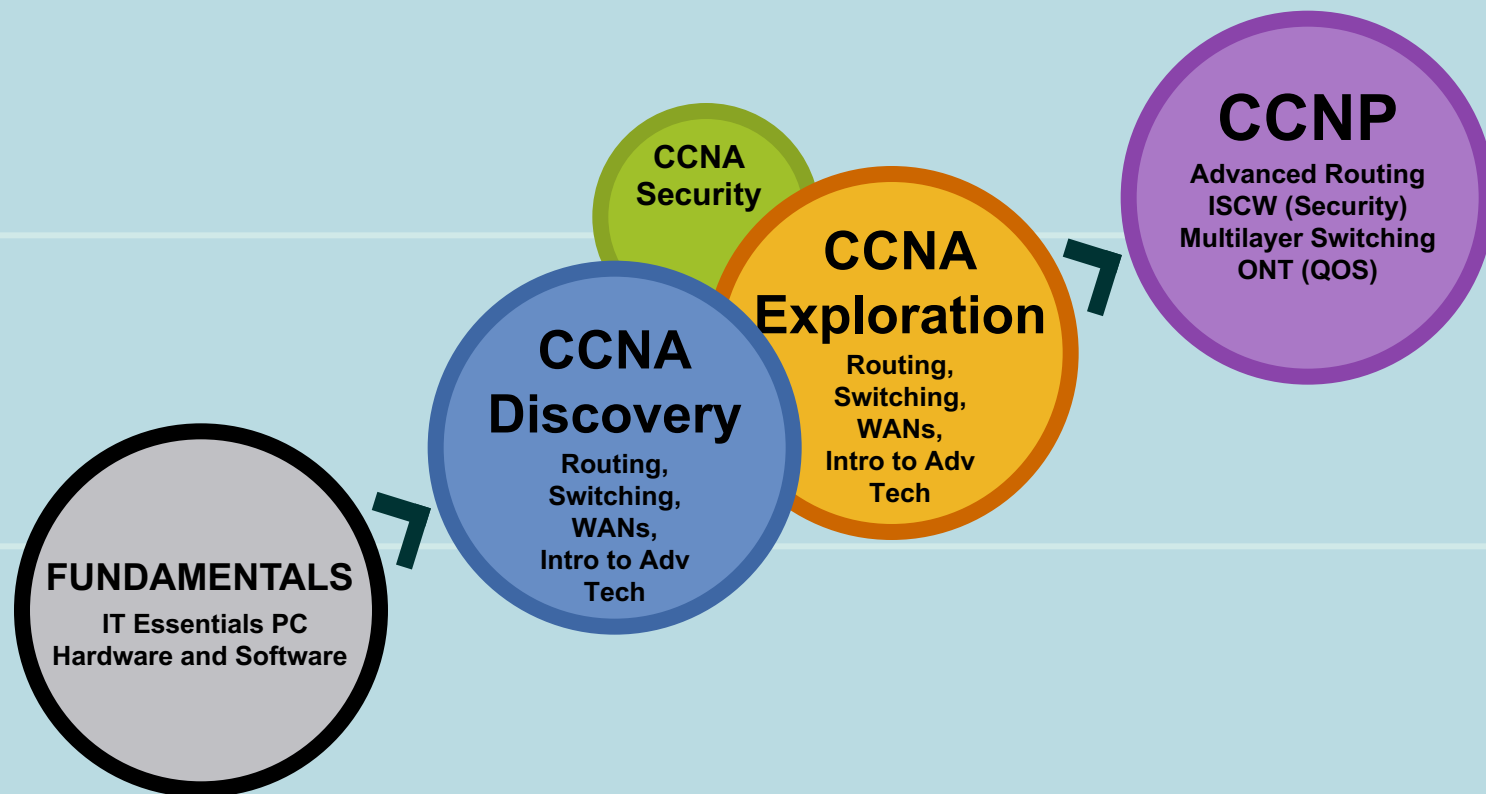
FUNDAMENTALS
IT Essentials PC Hardware and Software

CCNA Discovery
Routing, Switching, WANs, Intro to Adv Tech

CCNA Security

CCNA Exploration
Routing, Switching, WANs, Intro to Adv Tech

CCNP
Advanced Routing
ISCW (Security)
Multilayer Switching
ONT (QOS)